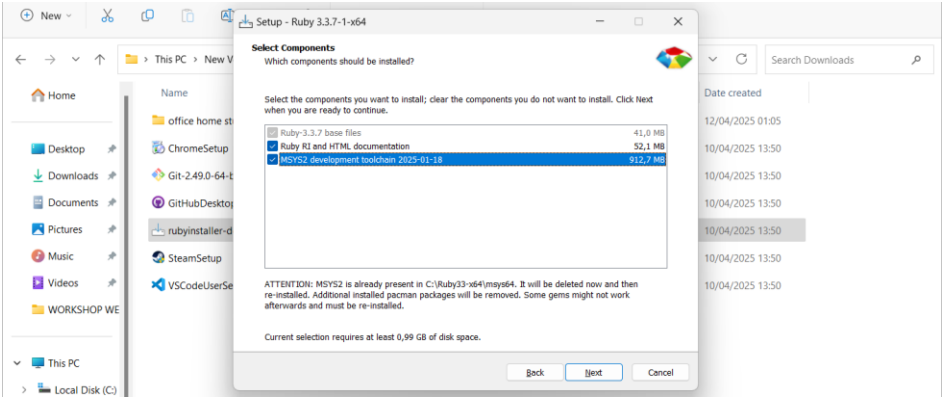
New

This PC > New V

Home

Desktop

Downloads

Documents

Pictures

Music

Videos

WORKSHOP WE

This PC

Local Disk (C:)

Name

office home st

ChromeSetup

Git-2.49.0-64-b

GitHubDesktop

rubyinstaller-d

SteamSetup

VSCodeUserSe

Search Downloads

Date created

12/04/2025 01:05

10/04/2025 13:50

10/04/2025 13:50

10/04/2025 13:50

10/04/2025 13:50

10/04/2025 13:50

10/04/2025 13:50

Setup - Ruby 3.3.7-1-x64

Select Components

Which components should be installed?

Select the components you want to install; clear the components you do not want to install. Click Next when you are ready to continue.

| | | |
|---|---|---|
| ☑ | Ruby-3.3.7 base files | 41,0 MB |
| ☑ | Ruby RI and HTML documentation | 52,1 MB |
| ☑ | MSYS2 development toolchain 2025-01-18 | 912,7 MB |

ATTENTION: MSYS2 is already present in C:\Ruby33-x64\msys64. It will be deleted now and then re-installed. Additional installed pacman packages will be removed. Some gems might not work afterwards and must be re-installed.

Current selection requires at least 0,99 GB of disk space.

Back Next Cancel